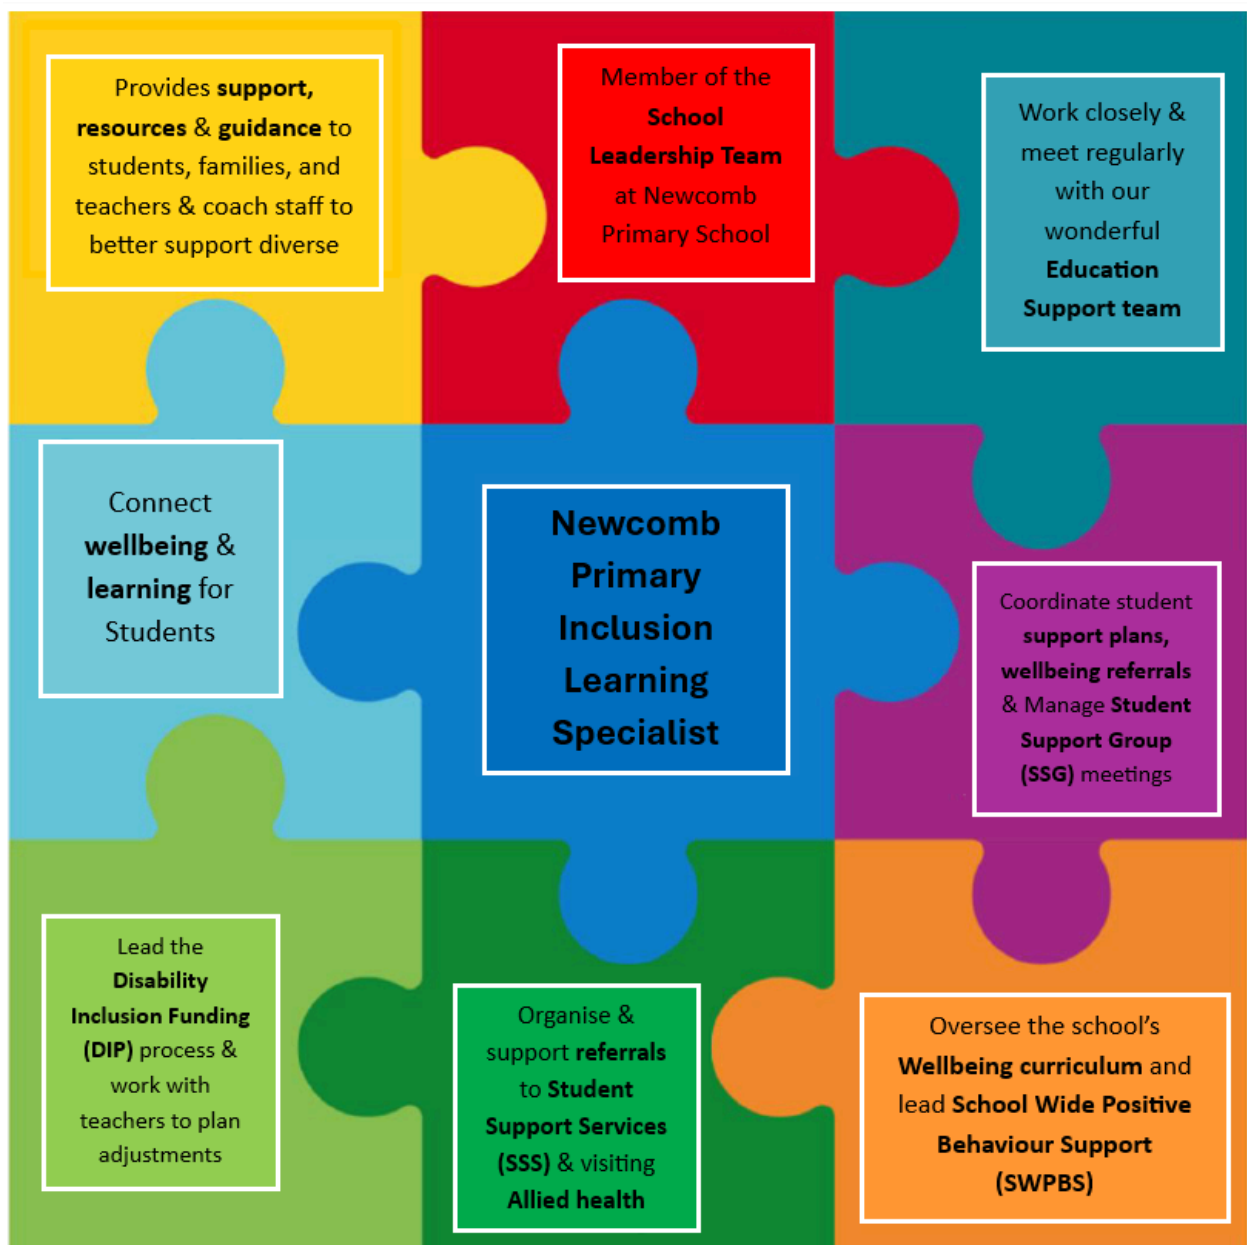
Provides support, resources & guidance to students, families, and teachers & coach staff to better support diverse

Member of the School Leadership Team at Newcomb Primary School

Work closely & meet regularly with our wonderful Education Support team

Connect wellbeing & learning for Students

Newcomb Primary Inclusion Learning Specialist

Coordinate student support plans, wellbeing referrals & Manage Student Support Group (SSG) meetings

Lead the Disability Inclusion Funding (DIP) process & work with teachers to plan adjustments

Organise & support referrals to Student Support Services (SSS) & visiting Allied health

Oversee the school's Wellbeing curriculum and lead School Wide Positive Behaviour Support (SWPBS)